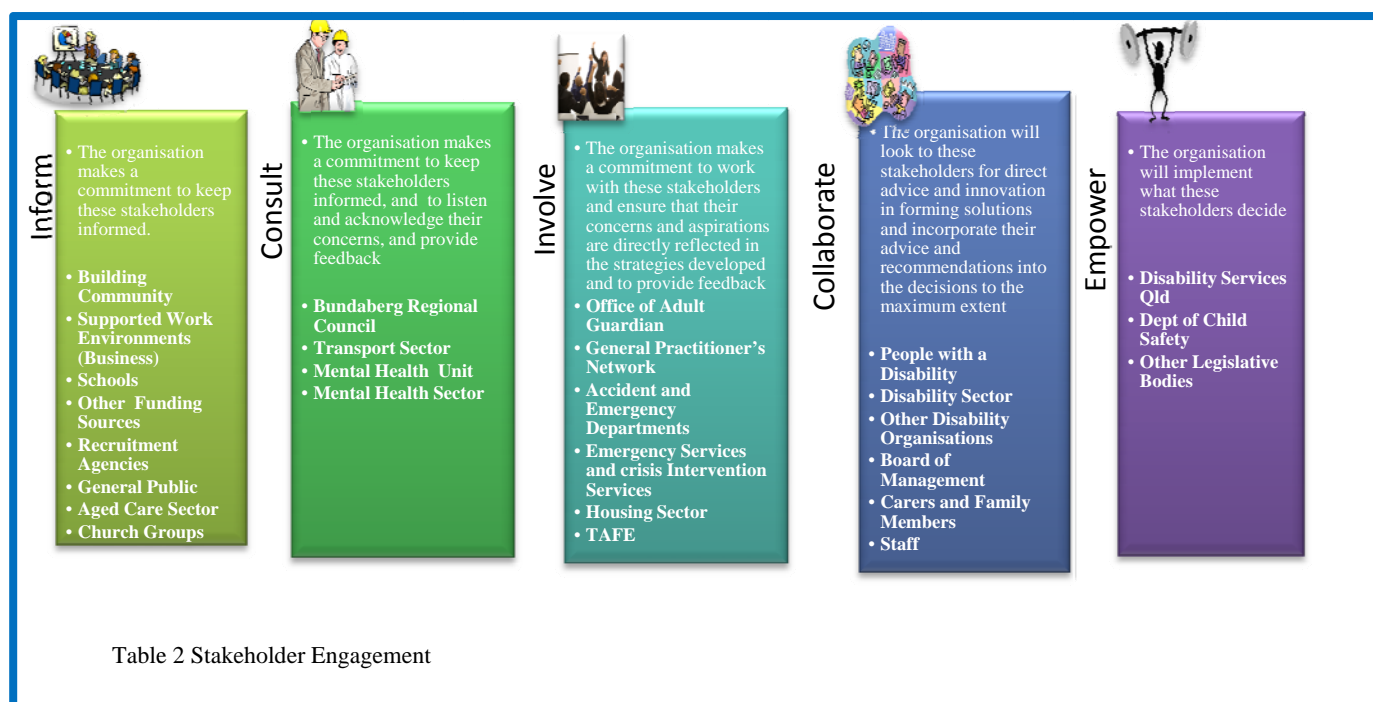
Inform

• The organisation makes a commitment to keep these stakeholders informed.

• Building Community
• Supported Work Environments (Business)
• Schools
• Other Funding Sources
• Recruitment Agencies
• General Public
• Aged Care Sector
• Church Groups

Consult

• The organisation makes a commitment to keep these stakeholders informed, and to listen and acknowledge their concerns, and provide feedback

• Bundaberg Regional Council
• Transport Sector
• Mental Health Unit
• Mental Health Sector

Involve

• The organisation makes a commitment to work with these stakeholders and ensure that their concerns and aspirations are directly reflected in the strategies developed and to provide feedback
• Office of Adult Guardian
• General Practitioner's Network
• Accident and Emergency Departments
• Emergency Services and crisis Intervention Services
• Housing Sector
• TAFE

Collaborate

• The organisation will look to these stakeholders for direct advice and innovation in forming solutions and incorporate their advice and recommendations into the decisions to the maximum extent

• People with a Disability
• Disability Sector
• Other Disability Organisations
• Board of Management
• Carers and Family Members
• Staff

Empower

• The organisation will implement what these stakeholders decide

• Disability Services Qld
• Dept of Child Safety
• Other Legislative Bodies

Table 2 Stakeholder Engagement